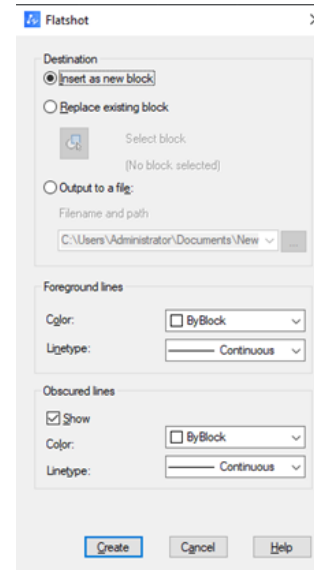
Flatshot

Destination

Insert as new block

Replace existing block

Select block

(No block selected)

Output to a file:

Filename and path

C:\Users\Administrator\Documents\New

...

Foreground lines

Color: ByBlock

Linetype: Continuous

Obscured lines

Show

Color: ByBlock

Linetype: Continuous

Create

Cancel

Help